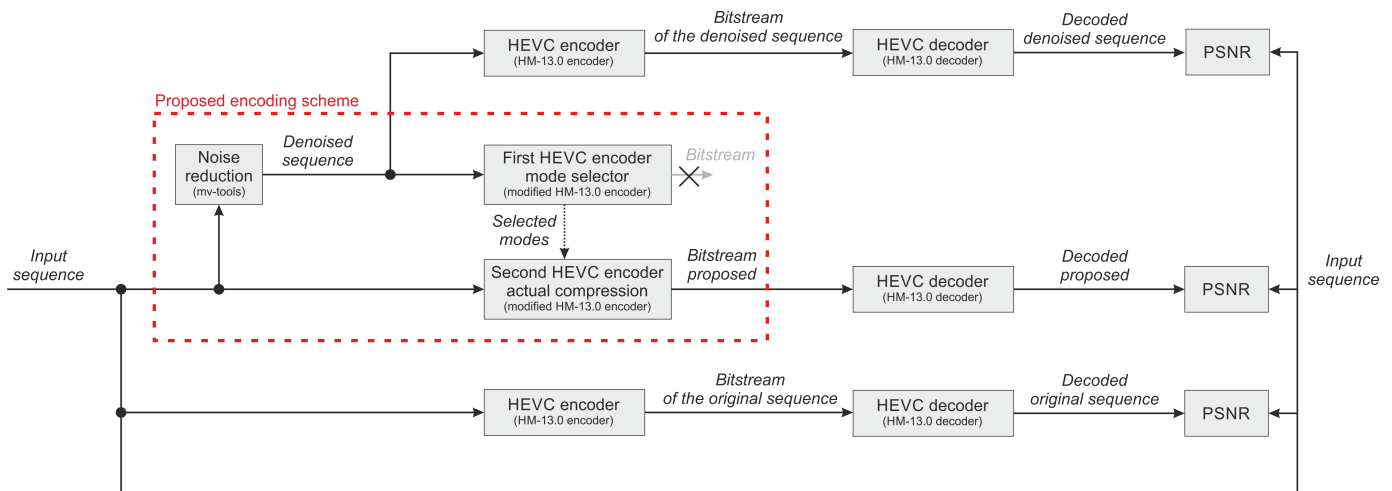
HEVC encoder
(HM-13.0 encoder)

Bitstream
of the denoised sequence

HEVC decoder
(HM-13.0 decoder)

Decoded
denoised sequence

PSNR

Proposed encoding scheme

Noise
reduction
(mv-tools)

Denoised
sequence

First HEVC encoder
mode selector
(modified HM-13.0 encoder)

Bitstream

Selected
modes

Input
sequence

Second HEVC encoder
actual compression
(modified HM-13.0 encoder)

Bitstream
proposed

HEVC decoder
(HM-13.0 decoder)

Decoded
proposed

PSNR

Input
sequence

HEVC encoder
(HM-13.0 encoder)

Bitstream
of the original sequence

HEVC decoder
(HM-13.0 decoder)

Decoded
original sequence

PSNR